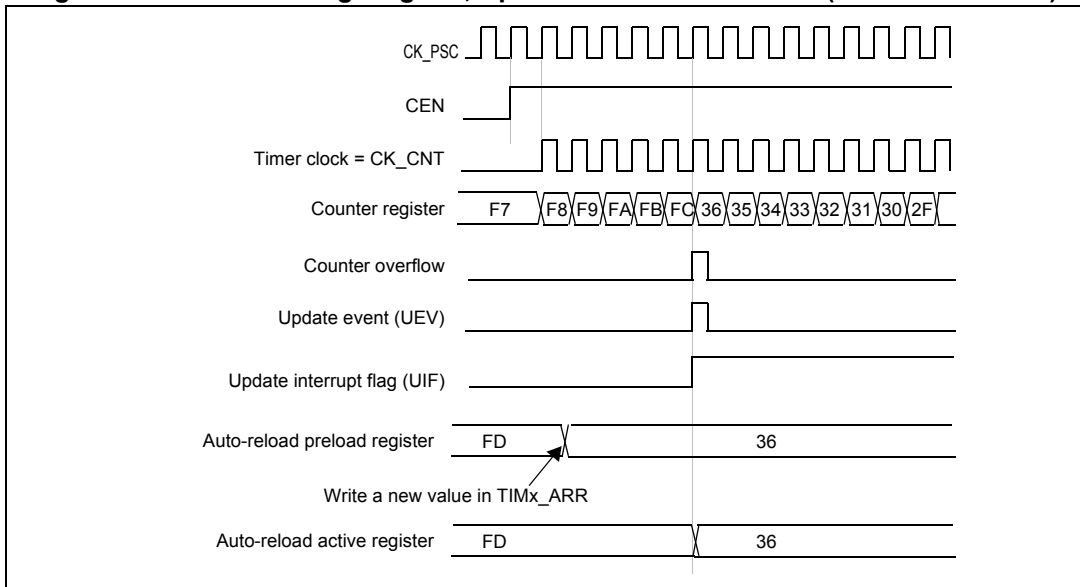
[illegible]

CK_PSC

CEN

Timer clock = CK_CNT

Counter register F7 F8 F9 FA FB FC 36 35 34 33 32 31 30 2F

Counter overflow

Update event (UEV)

Update interrupt flag (UIF)

Auto-reload preload register FD 36

Write a new value in TIMx_ARR

Auto-reload active register FD 36